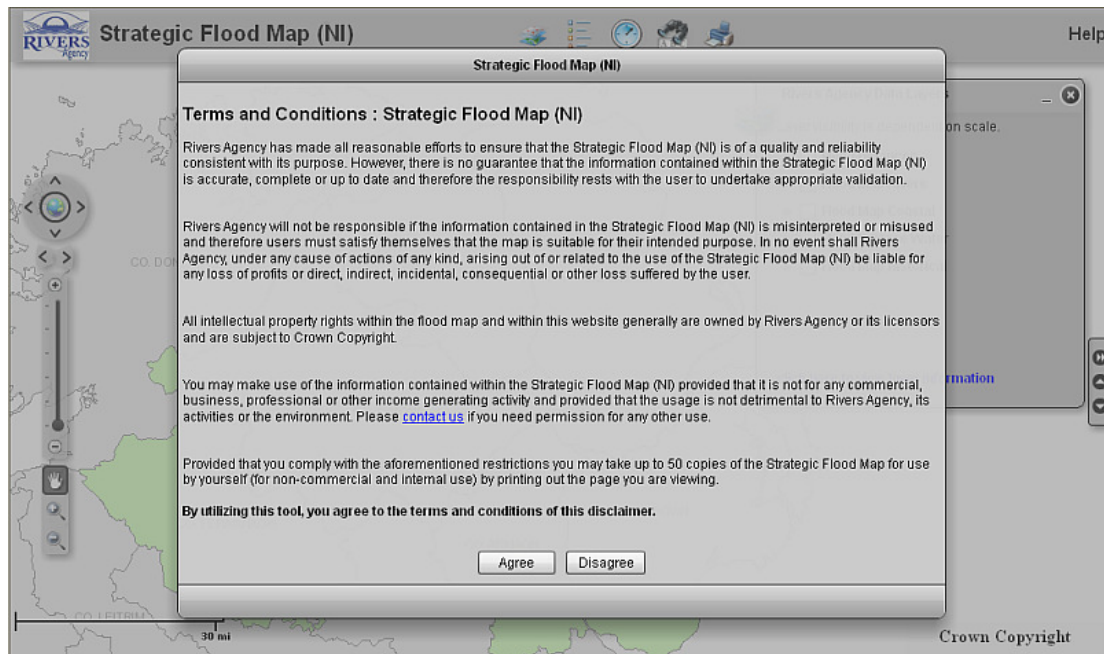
RIVERS Agency

Strategic Flood Map (NI)

Help

Strategic Flood Map (NI)

Terms and Conditions : Strategic Flood Map (NI)

Rivers Agency has made all reasonable efforts to ensure that the Strategic Flood Map (NI) is of a quality and reliability consistent with its purpose. However, there is no guarantee that the information contained within the Strategic Flood Map (NI) is accurate, complete or up to date and therefore the responsibility rests with the user to undertake appropriate validation.

Rivers Agency will not be responsible if the information contained in the Strategic Flood Map (NI) is misinterpreted or misused and therefore users must satisfy themselves that the map is suitable for their intended purpose. In no event shall Rivers Agency, under any cause of actions of any kind, arising out of or related to the use of the Strategic Flood Map (NI) be liable for any loss of profits or direct, indirect, incidental, consequential or other loss suffered by the user.

All intellectual property rights within the flood map and within this website generally are owned by Rivers Agency or its licensors and are subject to Crown Copyright.

You may make use of the information contained within the Strategic Flood Map (NI) provided that it is not for any commercial, business, professional or other income generating activity and provided that the usage is not detrimental to Rivers Agency, its activities or the environment. Please contact us if you need permission for any other use.

Provided that you comply with the aforementioned restrictions you may take up to 50 copies of the Strategic Flood Map for use by yourself (for non-commercial and internal use) by printing out the page you are viewing.

By utilizing this tool, you agree to the terms and conditions of this disclaimer.

Agree Disagree

on scale.

rmation

CO. DON

CO. LEITRIM

30 mi

Crown Copyright